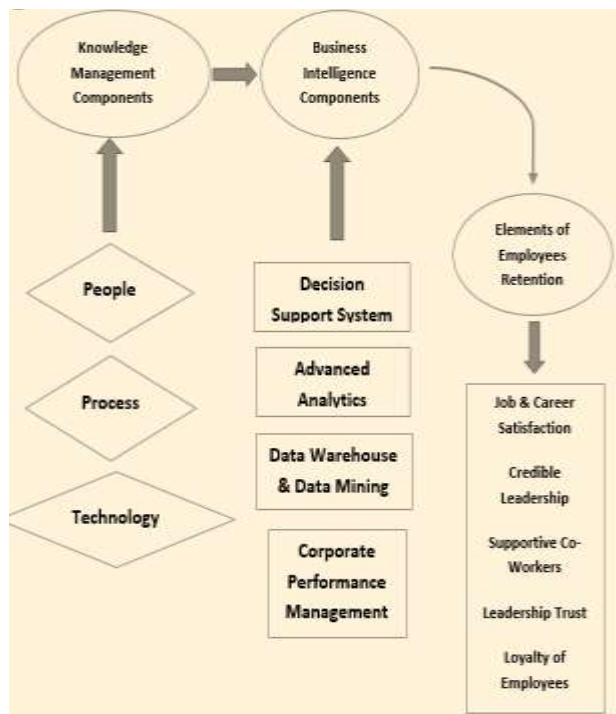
Knowledge Management Components

Business Intelligence Components

Elements of Employees Retention

People

Process

Technology

Decision Support System

Advanced Analytics

Data Warehouse & Data Mining

Corporate Performance Management

Job & Career Satisfaction

Credible Leadership

Supportive Co-Workers

Leadership Trust

Loyalty of Employees